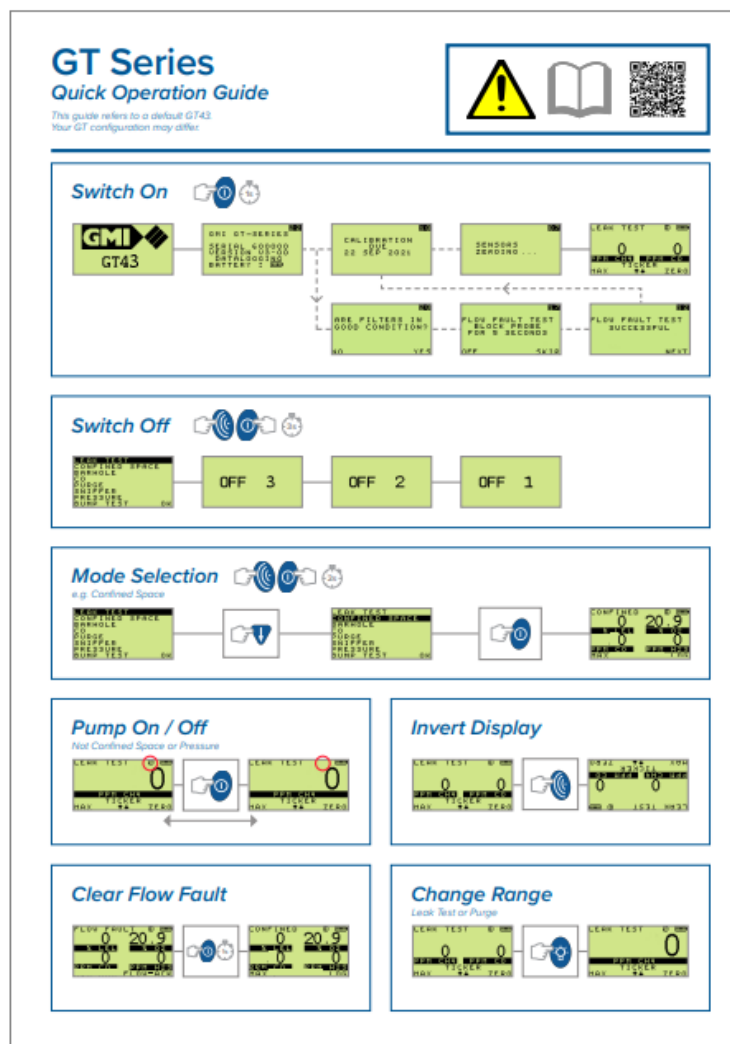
GT Series
Quick Operation Guide
This guide refers to a default GT43. Your GT configuration may differ.

Switch On

GMI
GT43

GMI GT-SERIES
SERIAL G00000
VERSION V0.00
DATALOGGING
BATTERY :

CALIBRATION
DUE
22 SEP 2021

SENSORS
ZEROING ...

LEAK TEST
0 0
PPM CH4 PPM CO
TICKER
MAX ZERO

ARE FILTERS IN
GOOD CONDITION?
NO YES

FLOW FAULT TEST
BLOCK PROBE
FOR 5 SECONDS
OFF SKIP

FLOW FAULT TEST
SUCCESSFUL
NEXT

Switch Off

LEAK TEST
CONFINED SPACE
BARHOLE
CO
PURGE
SNIFFER
PRESSURE
BUMP TEST

OFF 3
OFF 2
OFF 1

Mode Selection
e.g. Confined Space

LEAK TEST
CONFINED SPACE
BARHOLE
CO
PURGE
SNIFFER
PRESSURE
BUMP TEST

LEAK TEST
CONFINED SPACE
BARHOLE
CO
PURGE
SNIFFER
PRESSURE
BUMP TEST

CONFINED
0 20.9
0 0
PPM CO PPM H2S
MAX

Pump On / Off
Not Confined Space or Pressure

LEAK TEST
0
PPM CH4
TICKER
MAX ZERO

LEAK TEST
0
PPM CH4
TICKER
MAX ZERO

Invert Display

LEAK TEST
0 0
PPM CH4 PPM CO
TICKER
MAX ZERO

Clear Flow Fault

FLOW FAULT
0 20.9
0 0
PPM CO PPM H2S

CONFINED
0 20.9
0 0
PPM CO PPM H2S
MAX

Change Range
Leak Test or Purge

LEAK TEST
0 0
PPM CH4 PPM CO
TICKER
MAX ZERO

LEAK TEST
0
PPM CH4
TICKER
MAX ZERO